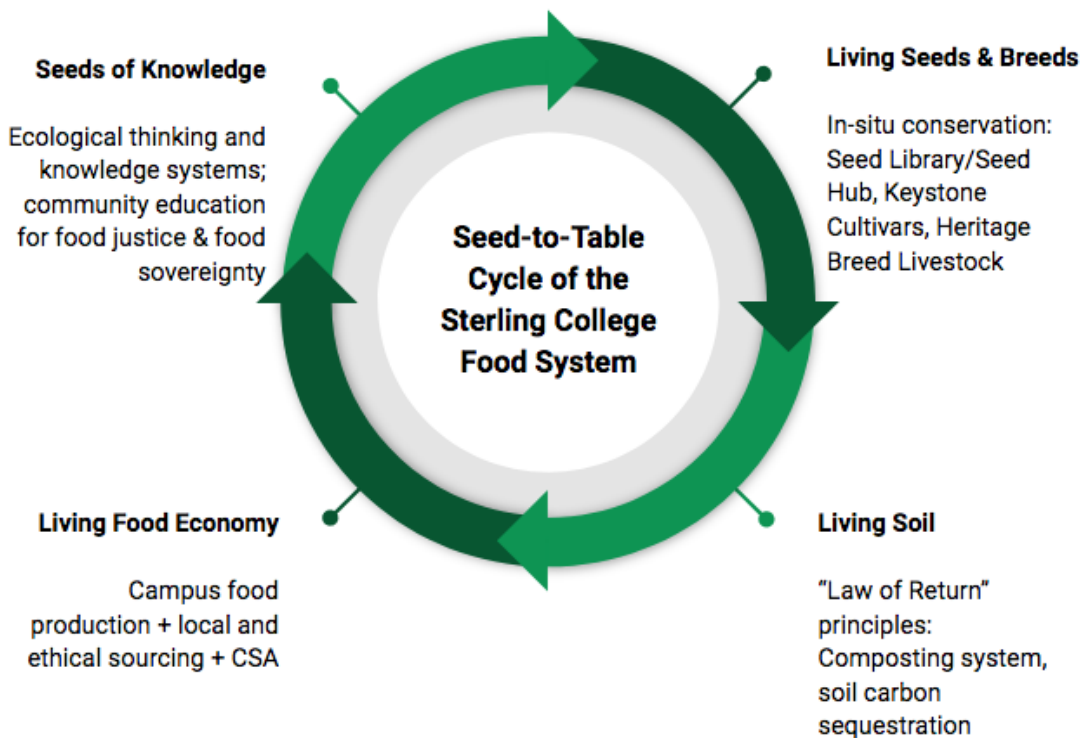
Seeds of Knowledge

Ecological thinking and knowledge systems; community education for food justice & food sovereignty

Living Seeds & Breeds

In-situ conservation: Seed Library/Seed Hub, Keystone Cultivars, Heritage Breed Livestock

Seed-to-Table Cycle of the Sterling College Food System

Living Food Economy

Campus food production + local and ethical sourcing + CSA

Living Soil

"Law of Return" principles: Composting system, soil carbon sequestration